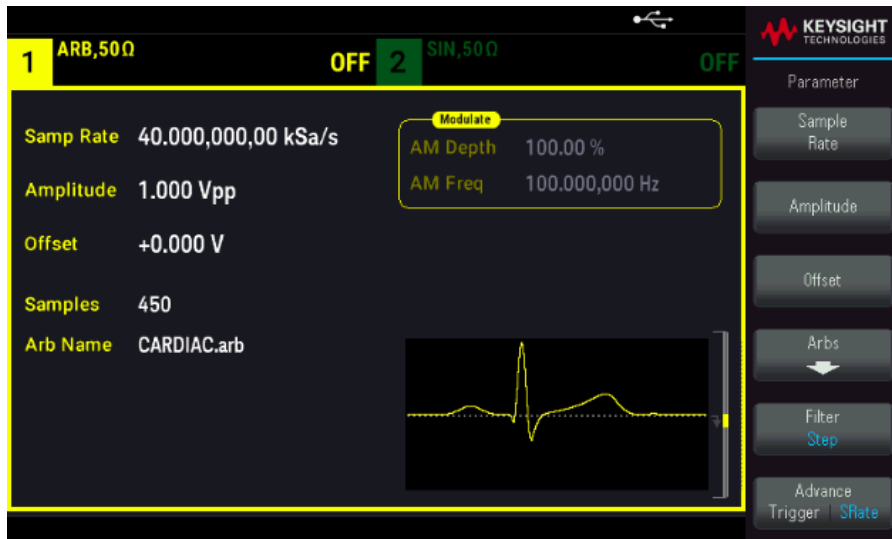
1 ARB,50Ω OFF 2 SIN,50Ω OFF

KEYSIGHT TECHNOLOGIES

Parameter

Samp Rate 40.000,000,00 kSa/s

Amplitude 1.000 Vpp

Offset +0.000 V

Samples 450

Arb Name CARDIAC.arb

Modulate
AM Depth 100.00 %
AM Freq 100.000,000 Hz

Sample Rate

Amplitude

Offset

Arbs

Filter
Step

Advance
Trigger | SRate